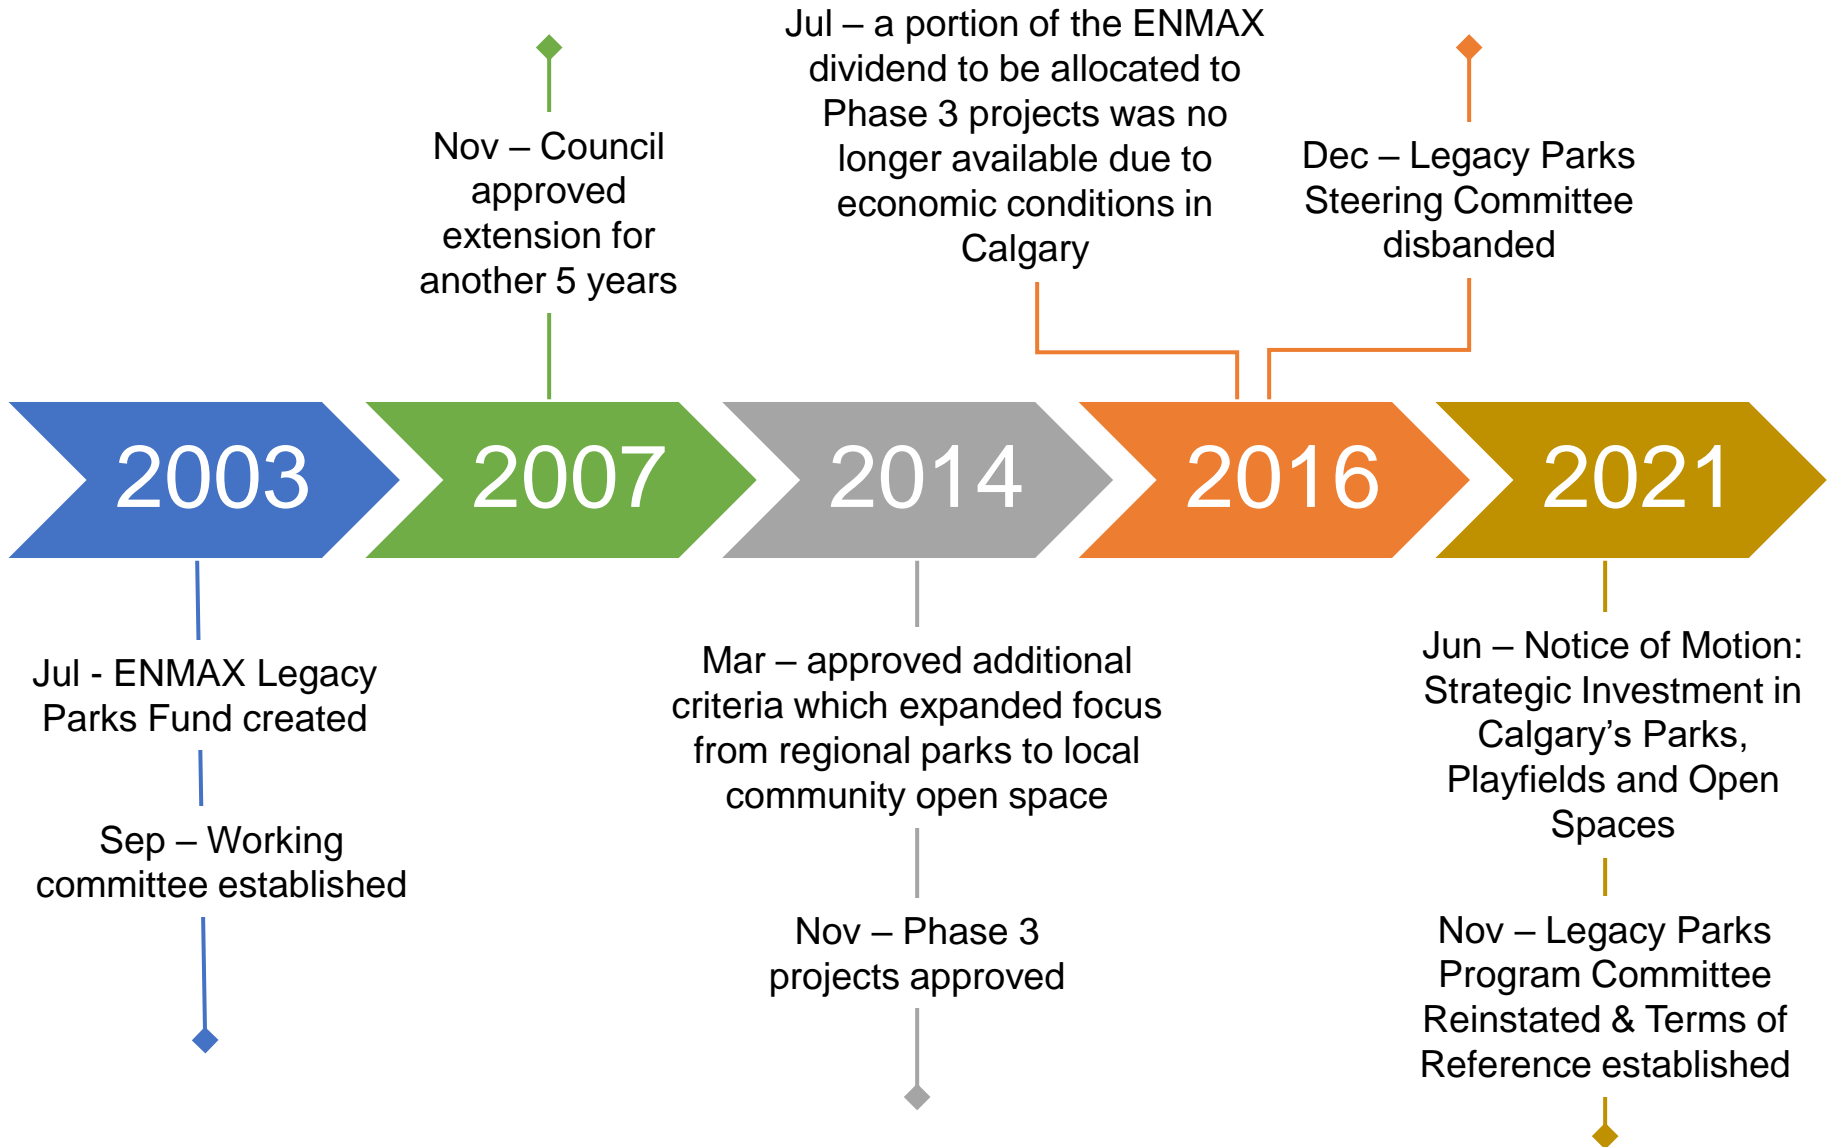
Jul – a portion of the ENMAX dividend to be allocated to Phase 3 projects was no longer available due to economic conditions in Calgary

Nov – Council approved extension for another 5 years

Dec – Legacy Parks Steering Committee disbanded

2003

2007

2014

2016

2021

Jul - ENMAX Legacy Parks Fund created

Sep – Working committee established

Mar – approved additional criteria which expanded focus from regional parks to local community open space

Nov – Phase 3 projects approved

Jun – Notice of Motion: Strategic Investment in Calgary’s Parks, Playfields and Open Spaces

Nov – Legacy Parks Program Committee Reinstated & Terms of Reference established